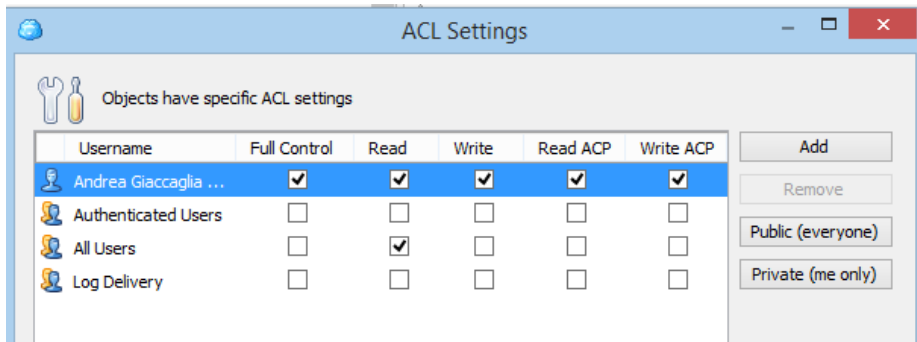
ACL Settings

Objects have specific ACL settings

| Username | Full Control | Read | Write | Read ACP | Write ACP |
|---|---|---|---|---|---|
| Andrea Giaccaglia ... | ☑ | ☑ | ☑ | ☑ | ☑ |
| Authenticated Users | ☐ | ☐ | ☐ | ☐ | ☐ |
| All Users | ☐ | ☑ | ☐ | ☐ | ☐ |
| Log Delivery | ☐ | ☐ | ☐ | ☐ | ☐ |

Add
Remove
Public (everyone)
Private (me only)